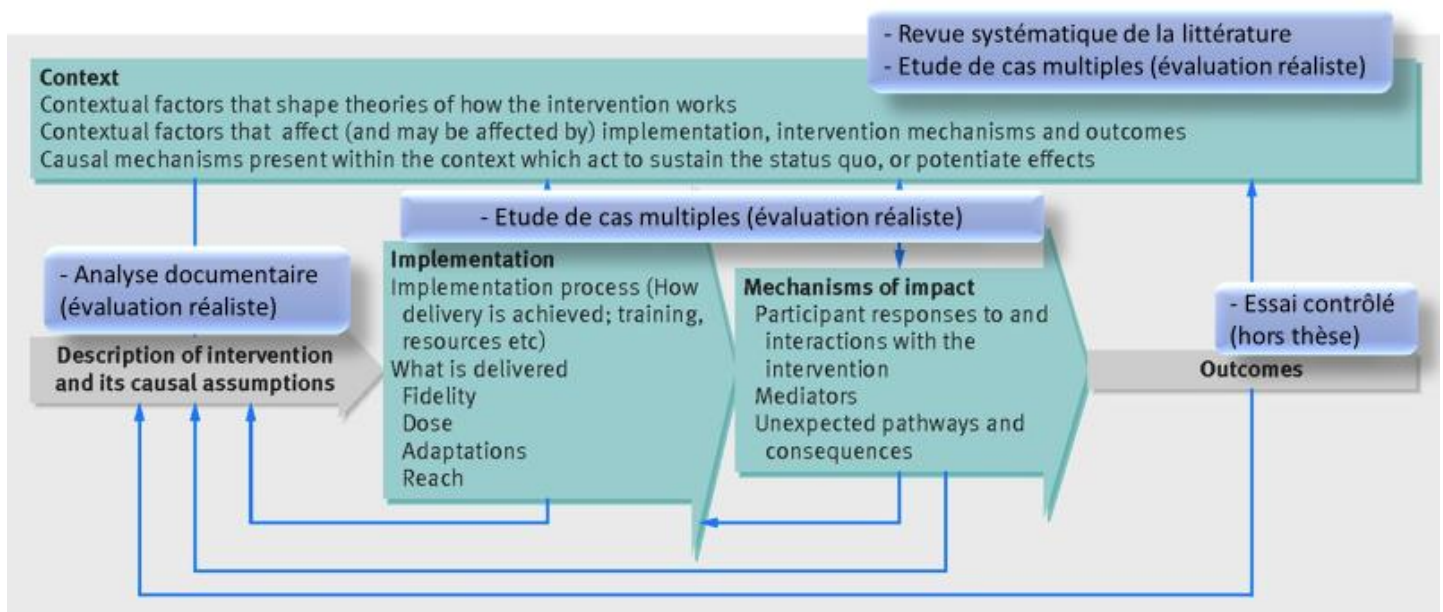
- Revue systématique de la littérature
- Etude de cas multiples (évaluation réaliste)

Context
Contextual factors that shape theories of how the intervention works
Contextual factors that affect (and may be affected by) implementation, intervention mechanisms and outcomes
Causal mechanisms present within the context which act to sustain the status quo, or potentiate effects

- Etude de cas multiples (évaluation réaliste)

- Analyse documentaire (évaluation réaliste)

Description of intervention and its causal assumptions

Implementation
Implementation process (How delivery is achieved; training, resources etc)
What is delivered
Fidelity
Dose
Adaptations
Reach

Mechanisms of impact
Participant responses to and interactions with the intervention
Mediators
Unexpected pathways and consequences

- Essai contrôlé (hors thèse)

Outcomes